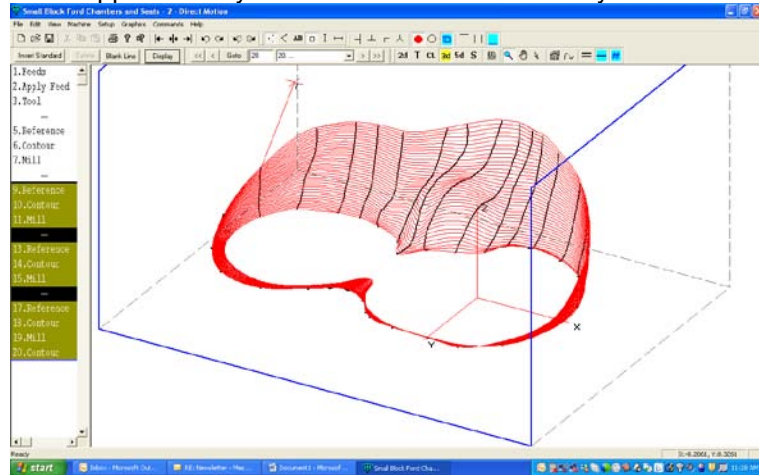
Small Block Ford Chambers and Seats - 2 - Direct Motion
File Edit View Machine Setup Graphics Commands Help
Invert Standard Delete Blank Line Display Goto 20 20 2d T CL 3d 5d S
1.Feeds
2.Apply Feed
3.Tool
—
5.Reference
6.Contour
7.Mill
—
9.Reference
10.Contour
11.Mill
—
13.Reference
14.Contour
15.Mill
—
17.Reference
18.Contour
19.Mill
20.Contour
X
Y
Ready
X:-0.2061, Y:0.3251
start
Inbox - Microsoft Out...
RE: Newsletter - Mes...
Document1 - Microsof...
Small Block Ford Cha...
11:28 AM